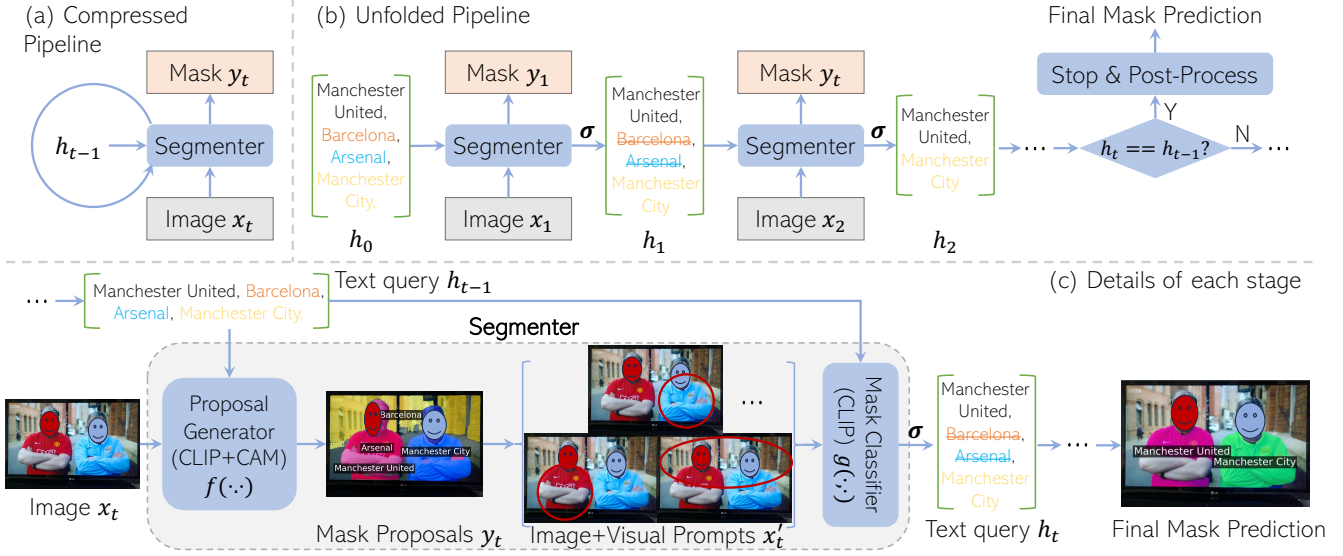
(a) Compressed Pipeline

Mask $y_t$

$h_{t-1}$

Segmenter

Image $x_t$

(b) Unfolded Pipeline

Manchester United, Barcelona, Arsenal, Manchester City.

$h_0$

Mask $y_1$

Segmenter

Image $x_1$

$\sigma$

Manchester United, Barcelona, Arsenal, Manchester City

$h_1$

Mask $y_t$

Segmenter

Image $x_2$

$\sigma$

Manchester United, Manchester City

$h_2$

$\cdots$

Final Mask Prediction

Stop & Post-Process

Y

$h_t == h_{t-1}$?

N

$\cdots$

$\cdots$ Manchester United, Barcelona, Arsenal, Manchester City.

Text query $h_{t-1}$

(c) Details of each stage

Segmenter

Image $x_t$

Proposal Generator (CLIP+CAM) $f(\cdot)$

Barcelona

Arsenal

Manchester City

Manchester United

Mask Proposals $y_t$

$\cdots$

Image+Visual Prompts $x_t'$

Mask Classifier (CLIP) $g(\cdot)$

$\sigma$

Manchester United, Barcelona, Arsenal, Manchester City

Text query $h_t$

$\cdots$

Manchester United

Manchester City

Final Mask Prediction